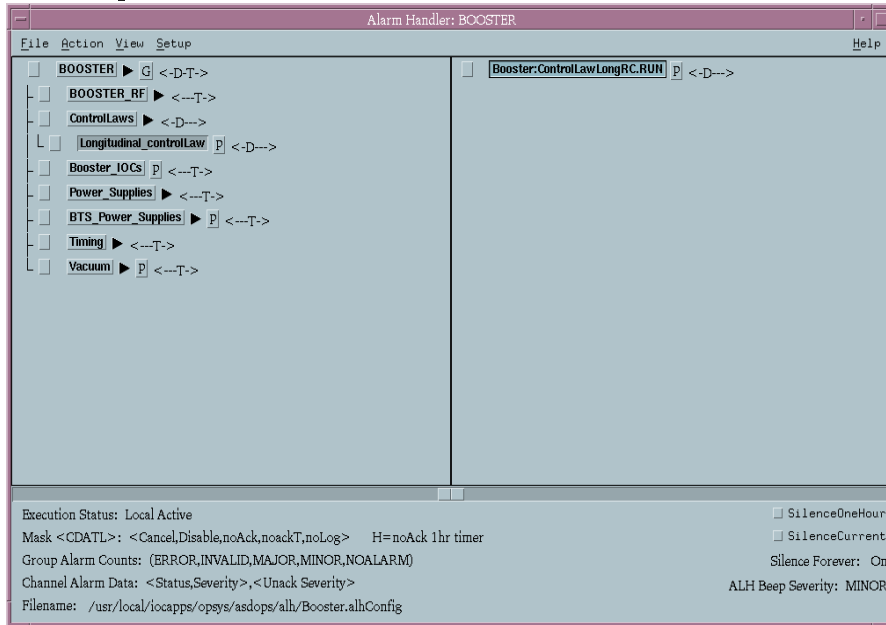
Alarm Handler: BOOSTER

File Action View Setup Help

BOOSTER ▶ G <-D-T->
BOOSTER_RF ▶ <---T->
ControlLaws ▶ <-D--->
Longitudinal_controlLaw P <-D--->
Booster_IOCs P <---T->
Power_Supplies ▶ <---T->
BTS_Power_Supplies ▶ P <---T->
Timing ▶ <---T->
Vacuum ▶ P <---T->

Booster:ControlLawLongRC.RUN P <-D--->

Execution Status: Local Active
Mask <CDATL>: <Cancel,Disable,noAck,noackT,noLog> H=noAck 1hr timer
Group Alarm Counts: (ERROR,INVALID,MAJOR,MINOR,NOALARM)
Channel Alarm Data: <Status,Severity>,<Unack Severity>
Filename: /usr/local/iocapps/opsys/asdops/alh/Booster.alhConfig

SilenceOneHour
SilenceCurrent
Silence Forever: On
ALH Beep Severity: MINOR